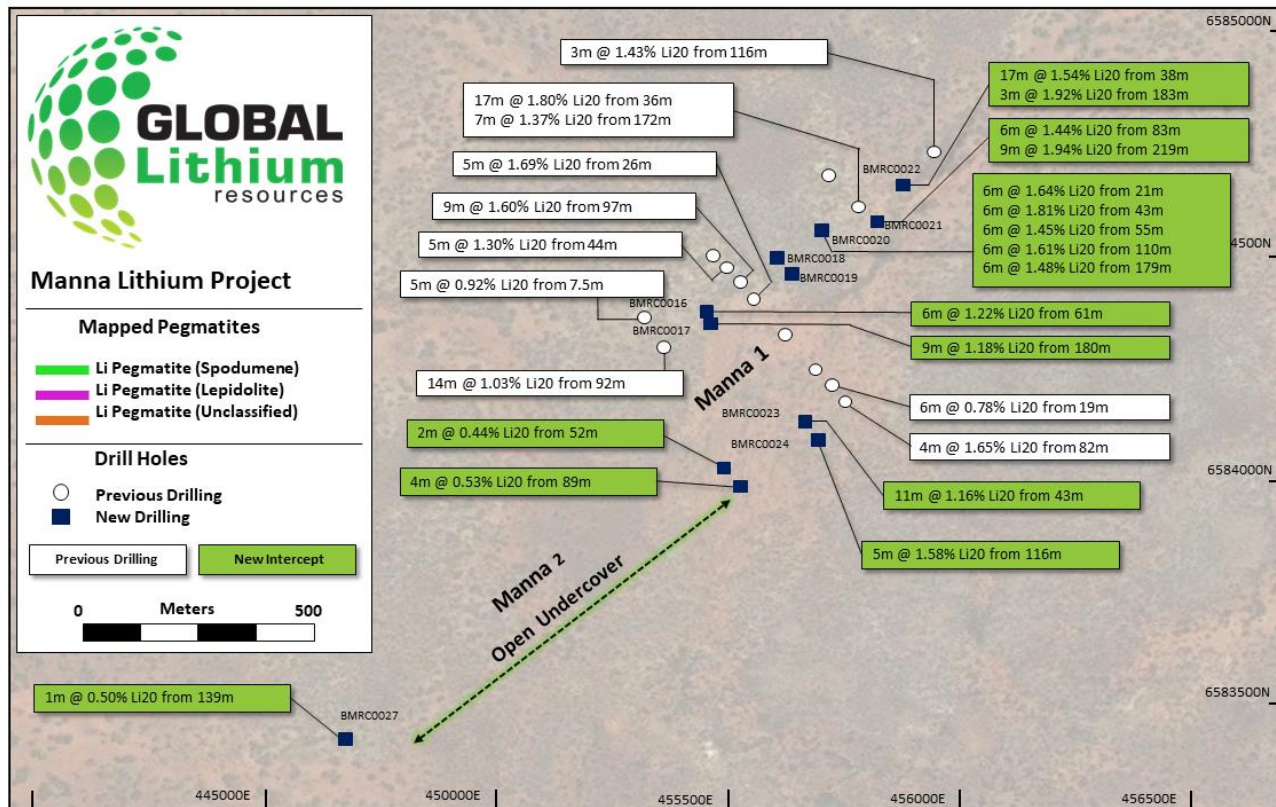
GLOBAL Lithium resources

Manna Lithium Project

Mapped Pegmatites

Li Pegmatite (Spodumene)
Li Pegmatite (Lepidolite)
Li Pegmatite (Unclassified)

Drill Holes

Previous Drilling
New Drilling

Previous Drilling
New Intercept

0 Meters 500

6585000N
3m @ 1.43% Li20 from 116m
17m @ 1.54% Li20 from 38m
3m @ 1.92% Li20 from 183m
17m @ 1.80% Li20 from 36m
7m @ 1.37% Li20 from 172m
6m @ 1.44% Li20 from 83m
9m @ 1.94% Li20 from 219m
5m @ 1.69% Li20 from 26m
BMRC0022
6m @ 1.64% Li20 from 21m
6m @ 1.81% Li20 from 43m
6m @ 1.45% Li20 from 55m
6m @ 1.61% Li20 from 110m
6m @ 1.48% Li20 from 179m
9m @ 1.60% Li20 from 97m
BMRC0021
BMRC0020
5m @ 1.30% Li20 from 44m
4500N
BMRC0018
BMRC0019
5m @ 0.92% Li20 from 7.5m
BMRC0016
6m @ 1.22% Li20 from 61m
BMRC0017
9m @ 1.18% Li20 from 180m
14m @ 1.03% Li20 from 92m
Manna 1
6m @ 0.78% Li20 from 19m
BMRC0023
2m @ 0.44% Li20 from 52m
BMRC0024
4m @ 1.65% Li20 from 82m
6584000N
4m @ 0.53% Li20 from 89m
11m @ 1.16% Li20 from 43m
5m @ 1.58% Li20 from 116m
Manna 2
Open Undercover
6583500N
1m @ 0.50% Li20 from 139m
BMRC0027
445000E
450000E
455500E
456000E
456500E